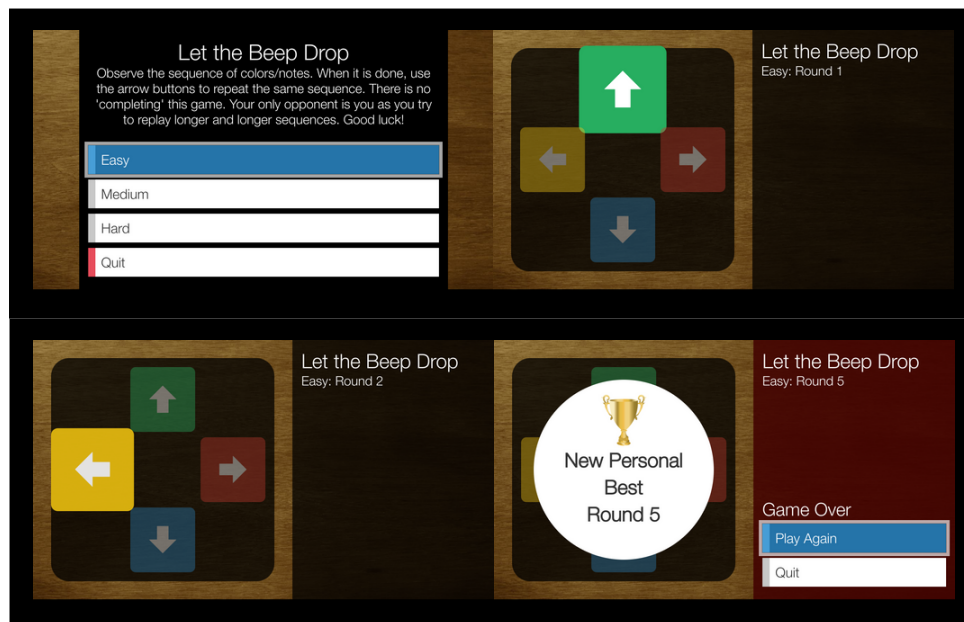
Let the Beep Drop

Observe the sequence of colors/notes. When it is done, use the arrow buttons to repeat the same sequence. There is no 'completing' this game. Your only opponent is you as you try to replay longer and longer sequences. Good luck!

Easy

Medium

Hard

Quit

Let the Beep Drop

Easy: Round 1

Let the Beep Drop

Easy: Round 2

Let the Beep Drop

Easy: Round 5

New Personal Best Round 5

Game Over

Play Again

Quit